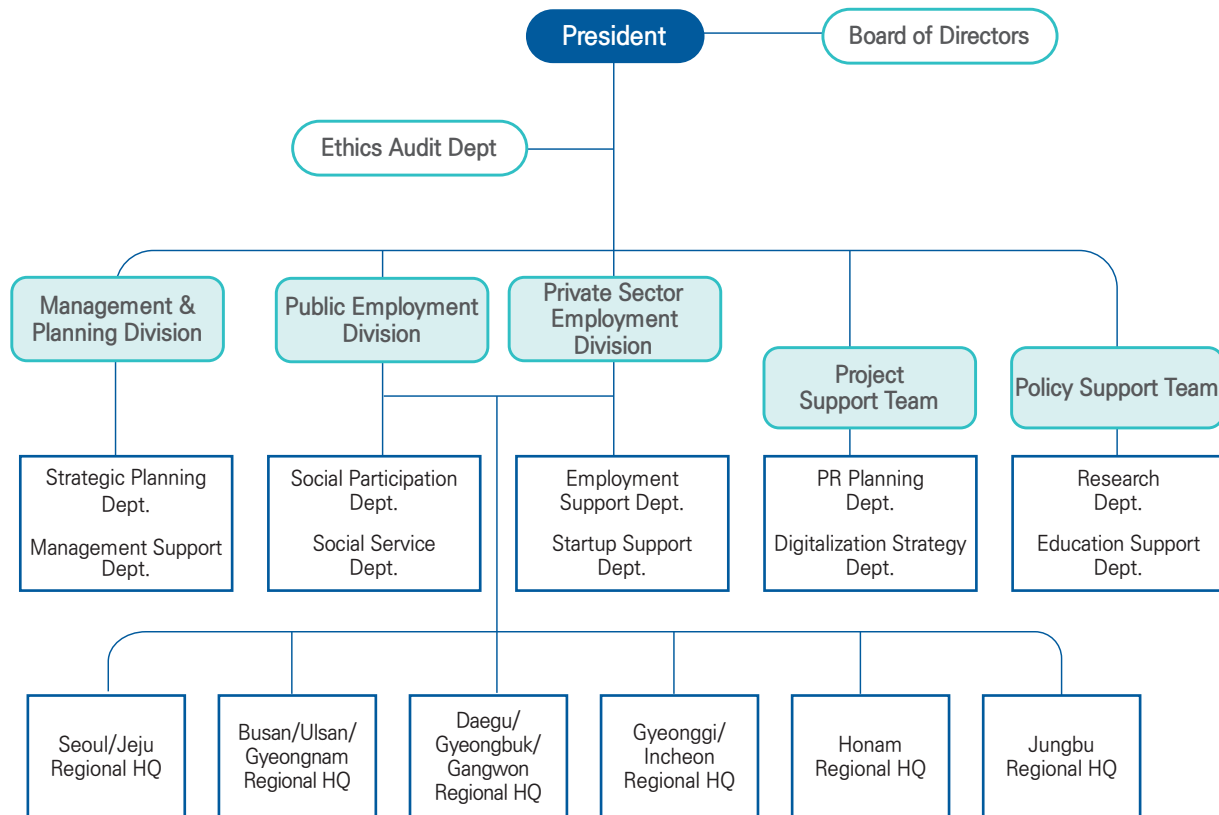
President

Board of Directors

Ethics Audit Dept

Management & Planning Division

Public Employment Division

Private Sector Employment Division

Project Support Team

Policy Support Team

Strategic Planning Dept.

Management Support Dept.

Social Participation Dept.

Social Service Dept.

Employment Support Dept.

Startup Support Dept.

PR Planning Dept.

Digitalization Strategy Dept.

Research Dept.

Education Support Dept.

Seoul/Jeju Regional HQ

Busan/Ulsan/ Gyeongnam Regional HQ

Daegu/ Gyeongbuk/ Gangwon Regional HQ

Gyeonggi/ Incheon Regional HQ

Honam Regional HQ

Jungbu Regional HQ